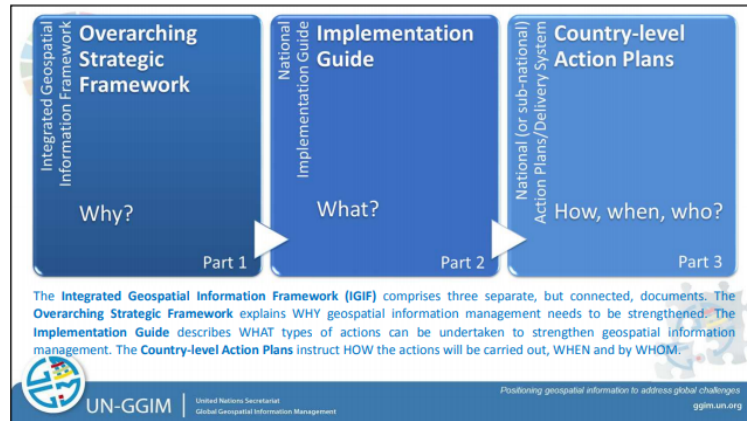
Integrated Geospatial Information Framework

Overarching Strategic Framework

Why?

Part 1

National Implementation Guide

Implementation Guide

What?

Part 2

National (or sub-national) Action Plans/Delivery System

Country-level Action Plans

How, when, who?

Part 3

The Integrated Geospatial Information Framework (IGIF) comprises three separate, but connected, documents. The Overarching Strategic Framework explains WHY geospatial information management needs to be strengthened. The Implementation Guide describes WHAT types of actions can be undertaken to strengthen geospatial information management. The Country-level Action Plans instruct HOW the actions will be carried out, WHEN and by WHOM.

UN-GGIM | United Nations Secretariat Global Geospatial Information Management

Positioning geospatial information to address global challenges

ggim.un.org